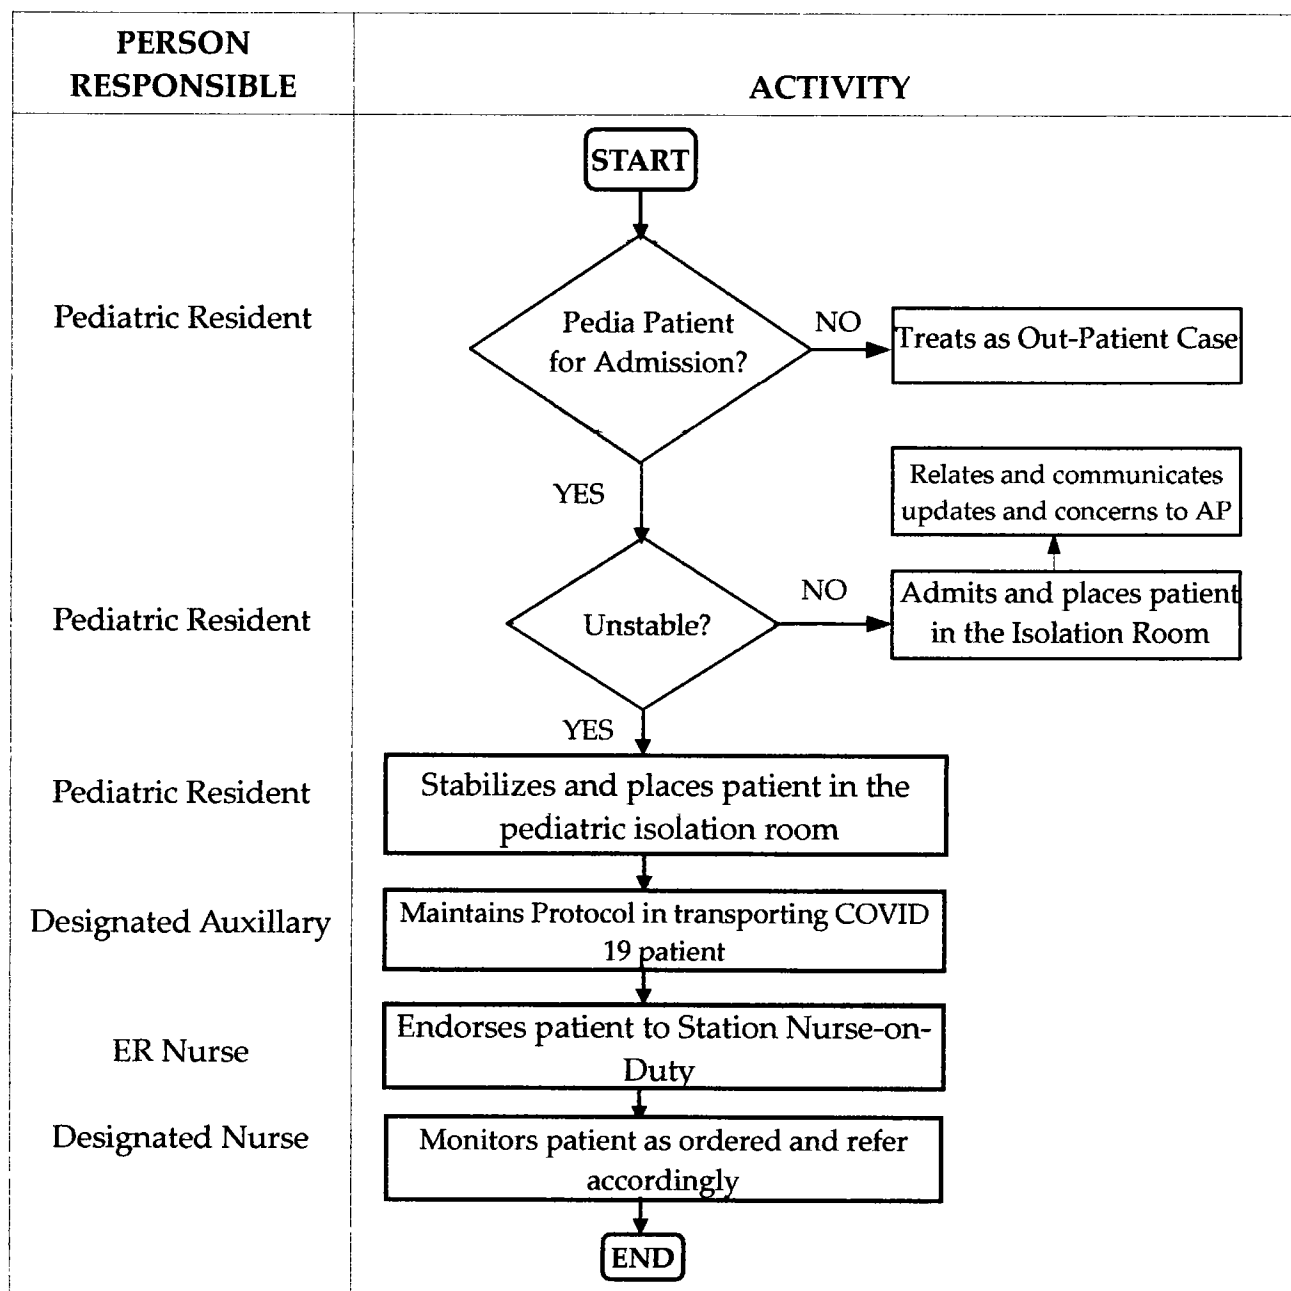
| PERSON RESPONSIBLE | ACTIVITY |
|---|---|
| | START |
| Pediatric Resident | Pedia Patient for Admission? NO → Treats as Out-Patient Case |
| | YES |
| | Relates and communicates updates and concerns to AP |
| Pediatric Resident | Unstable? NO → Admits and places patient in the Isolation Room |
| | YES |
| Pediatric Resident | Stabilizes and places patient in the pediatric isolation room |
| Designated Auxillary | Maintains Protocol in transporting COVID 19 patient |
| ER Nurse | Endorses patient to Station Nurse-on-Duty |
| Designated Nurse | Monitors patient as ordered and refer accordingly |
| | END |